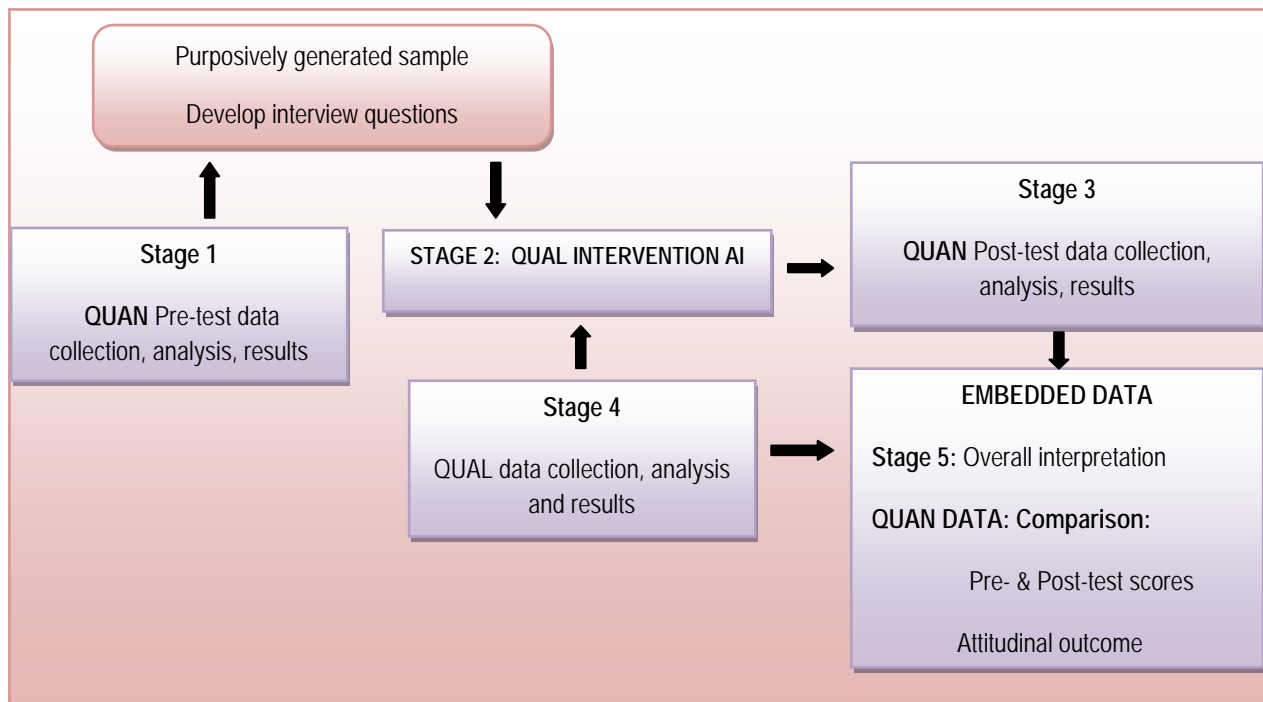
Purposively generated sample

Develop interview questions

Stage 1

QUAN Pre-test data collection, analysis, results

STAGE 2: QUAL INTERVENTION AI

Stage 3

QUAN Post-test data collection, analysis, results

Stage 4

QUAL data collection, analysis and results

EMBEDDED DATA

Stage 5: Overall interpretation

QUAN DATA: Comparison:

Pre- & Post-test scores

Attitudinal outcome